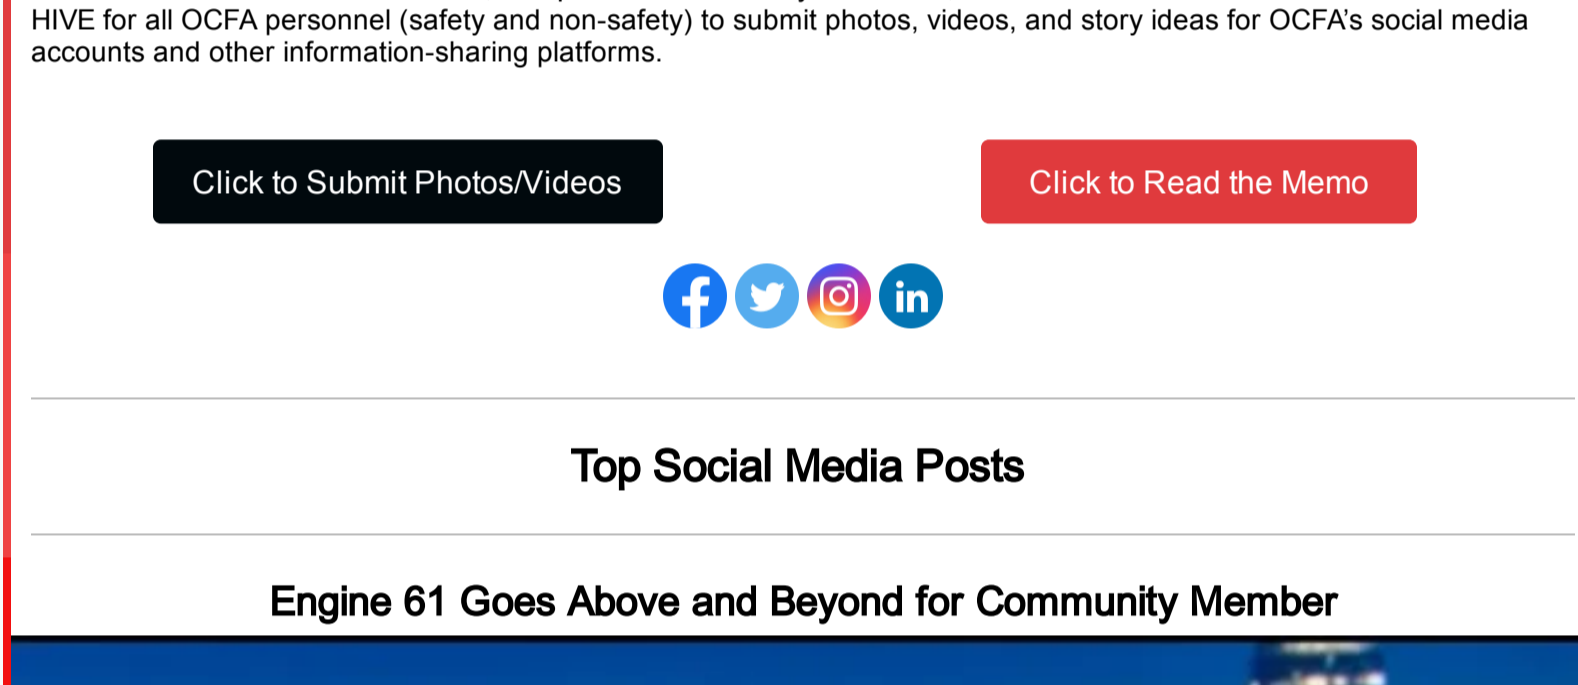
HIVE for all OCFA personnel (safety and non-safety) to submit photos, videos, and story ideas for OCFA's social media accounts and other information-sharing platforms.

Click to Submit Photos/Videos

Click to Read the Memo

Top Social Media Posts

Engine 61 Goes Above and Beyond for Community Member